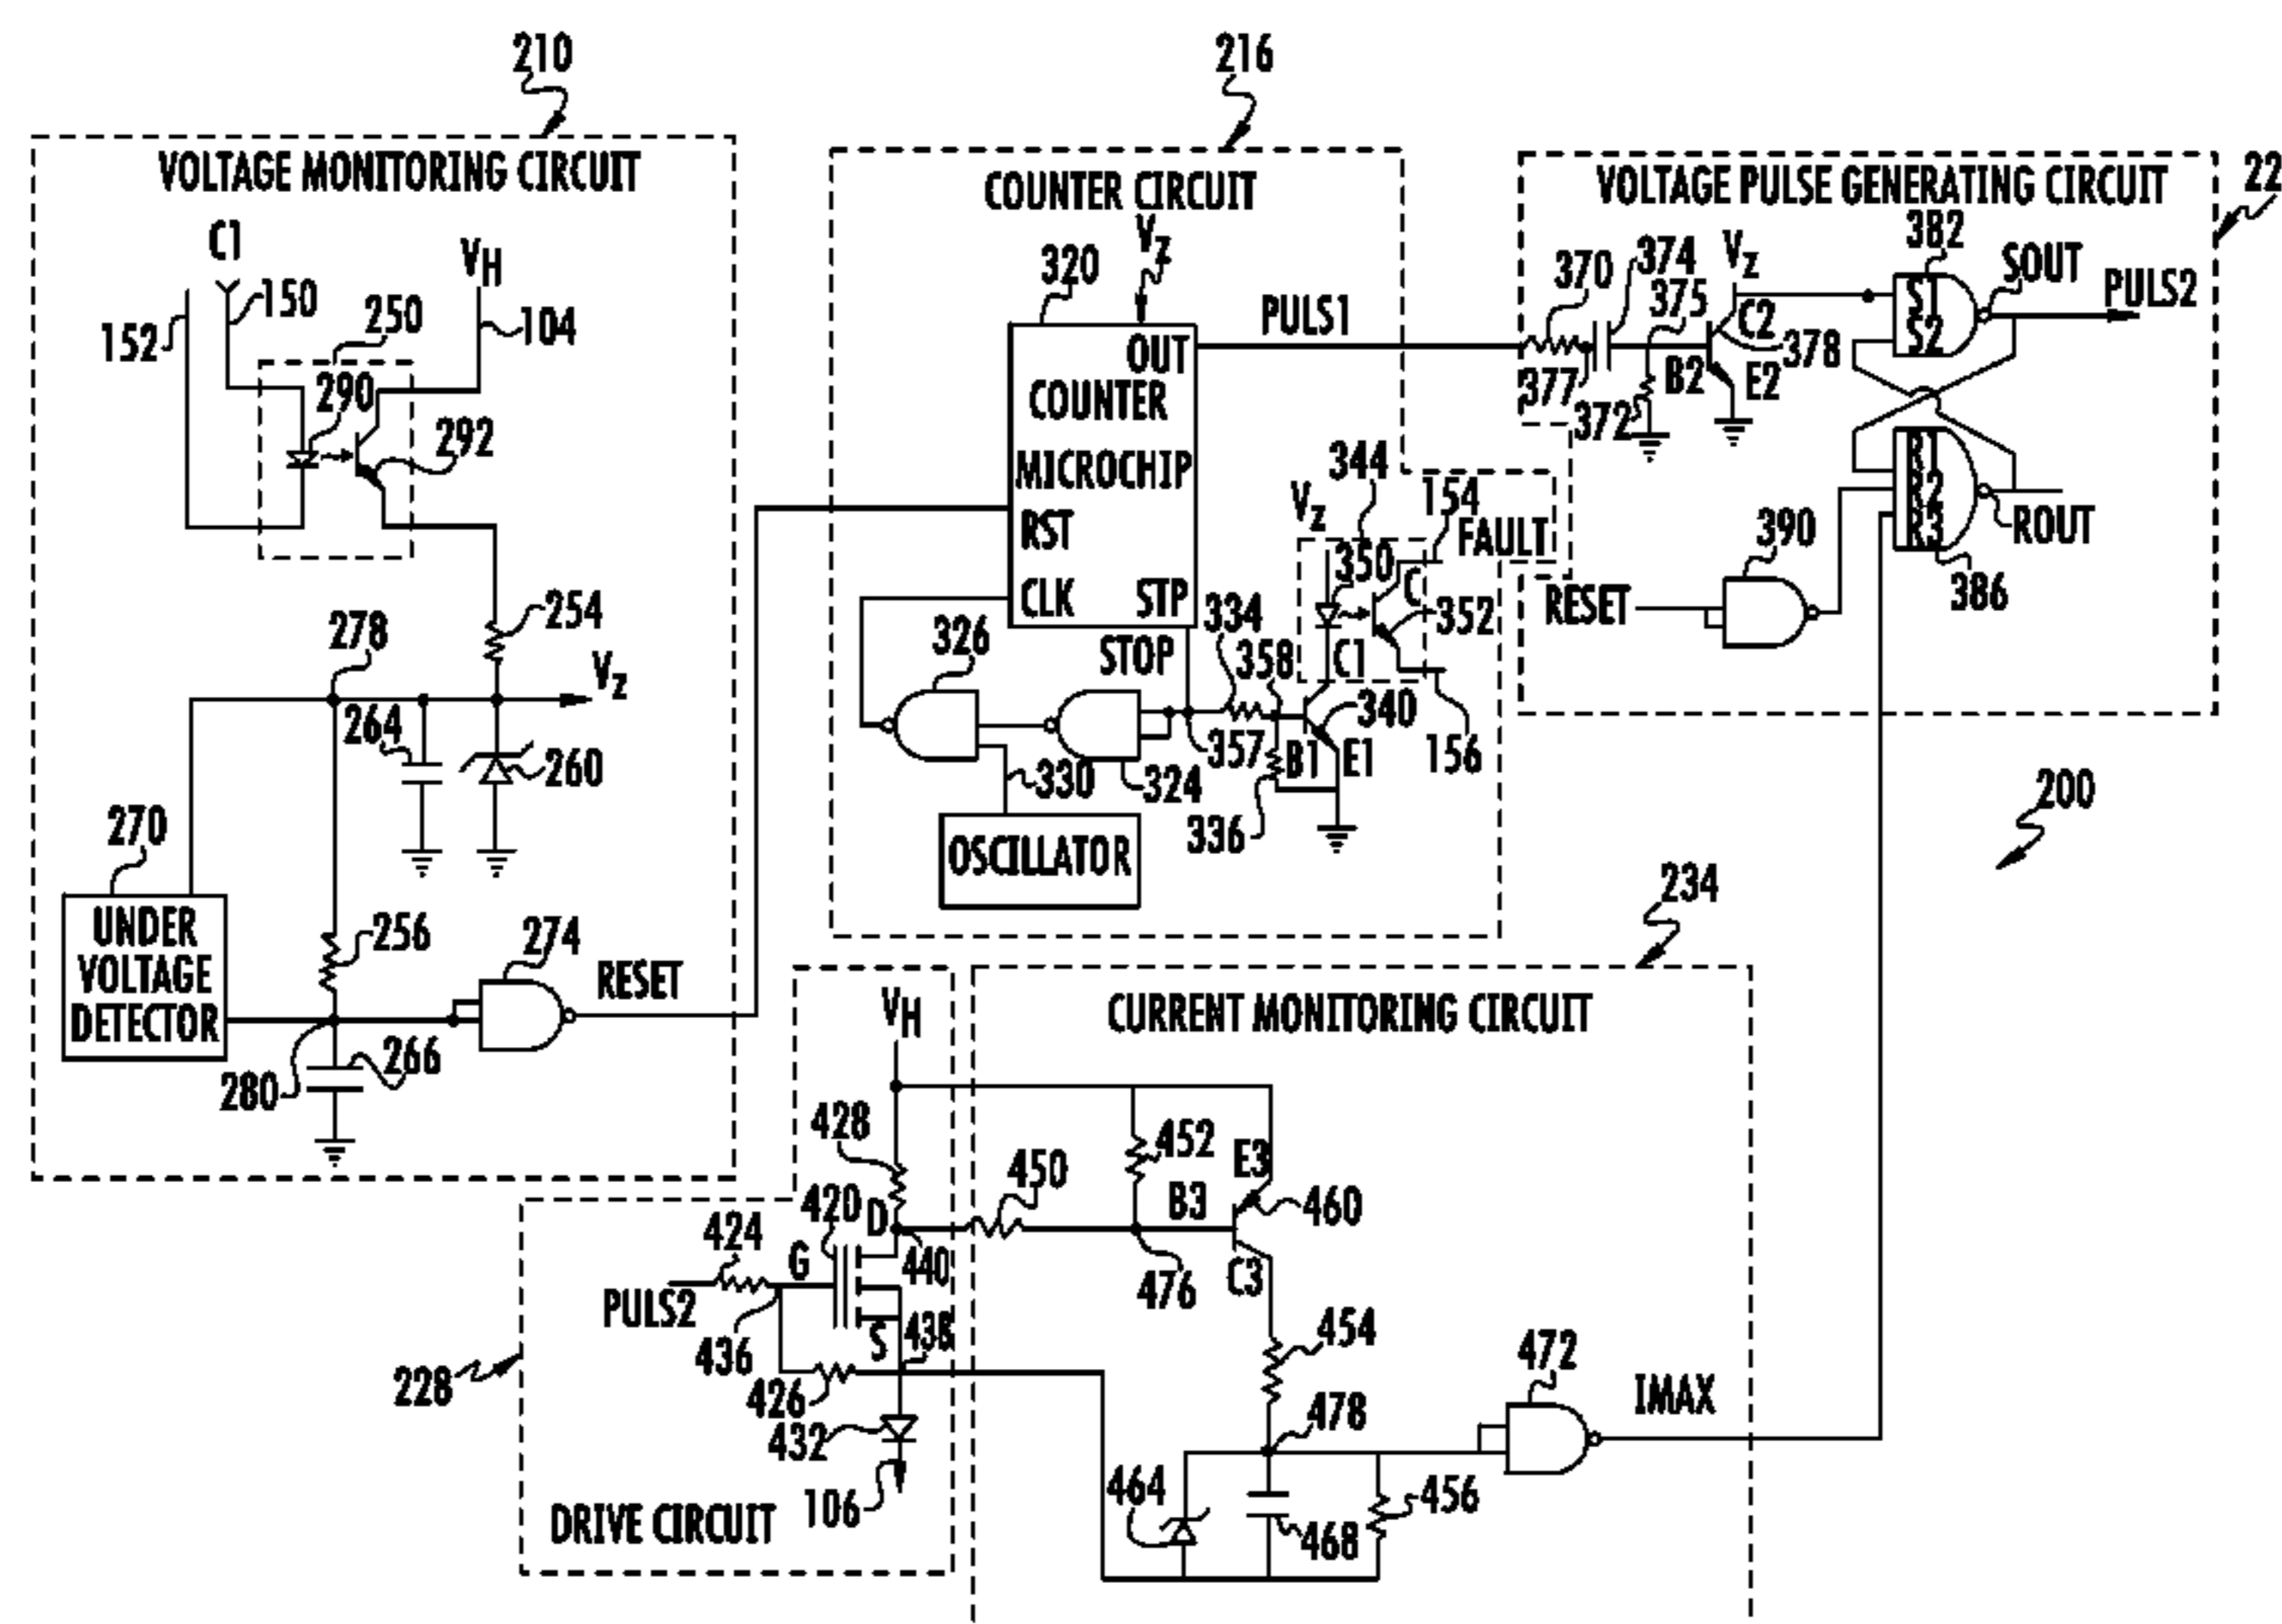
210
VOLTAGE MONITORING CIRCUIT
C1
150
152
$V_H$
104
250
290
292
254
278
$V_z$
264
260
270
UNDER VOLTAGE DETECTOR
256
274
RESET
280
266

216
COUNTER CIRCUIT
$V_z$
320
OUT
COUNTER
MICROCHIP
RST
CLK
STP
PULS1
326
STOP
334
358
330
324
357
B1
E1
340
336
OSCILLATOR
344
$V_z$
350
C
352
C1
154
FAULT
156

22
VOLTAGE PULSE GENERATING CIRCUIT
370
374
375
$V_z$
C2
378
377
372
B2
E2
382
S1
S2
SOUT
PULS2
R1
R2
R3
ROUT
386
390
RESET

200

234
CURRENT MONITORING CIRCUIT
$V_H$
428
420
D
G
440
S
438
424
PULS2
436
426
432
106
228
DRIVE CIRCUIT
450
452
E3
B3
460
476
C3
454
478
472
IMAX
464
468
456